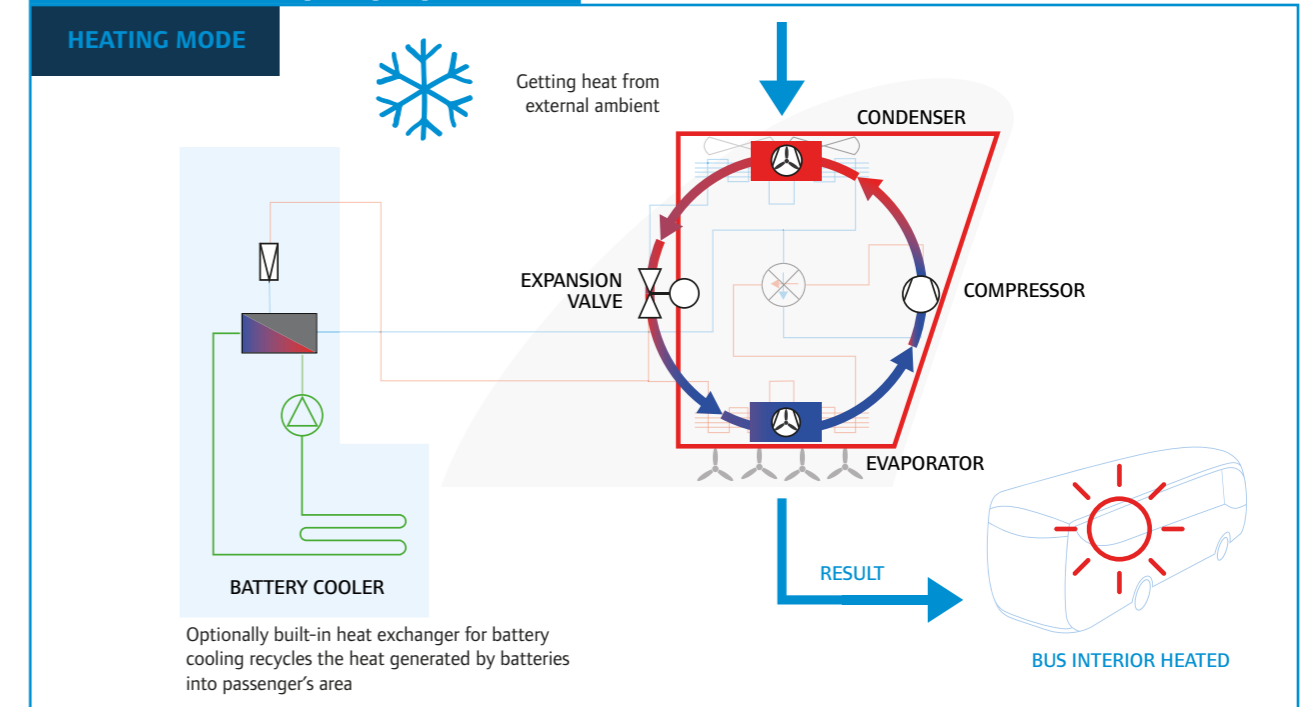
HEATING MODE

Getting heat from external ambient

CONDENSER

EXPANSION VALVE

COMPRESSOR

EVAPORATOR

BATTERY COOLER

RESULT

Optionally built-in heat exchanger for battery cooling recycles the heat generated by batteries into passenger's area

BUS INTERIOR HEATED